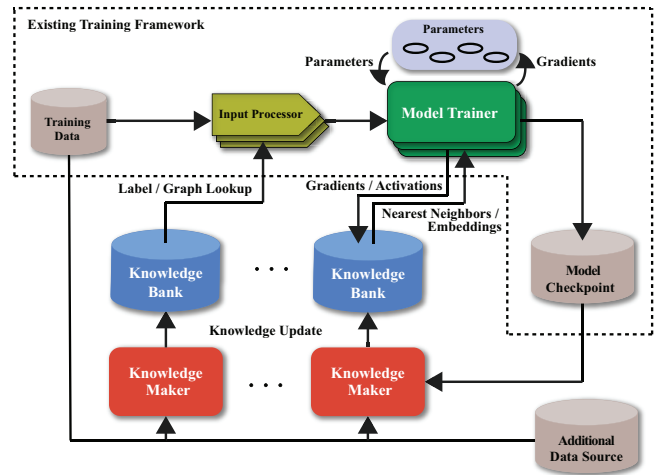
Existing Training Framework

Parameters

Parameters

Gradients

Training Data

Input Processor

Model Trainer

Label / Graph Lookup

Gradients / Activations

Nearest Neighbors / Embeddings

Knowledge Bank

. . .

Knowledge Bank

Model Checkpoint

Knowledge Update

Knowledge Maker

. . .

Knowledge Maker

Additional Data Source